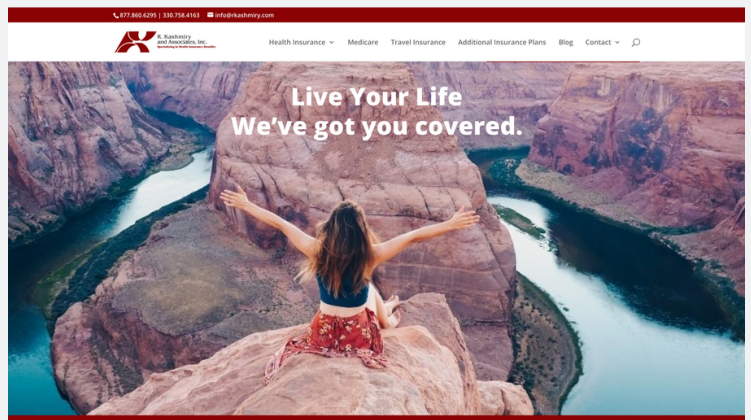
877.860.6295 | 330.758.4163 info@rkashmiry.com

R. Kashmiry and Associates, Inc.
Specializing in Health Insurance Benefits

Health Insurance Medicare Travel Insurance Additional Insurance Plans Blog Contact

Live Your Life
We've got you covered.